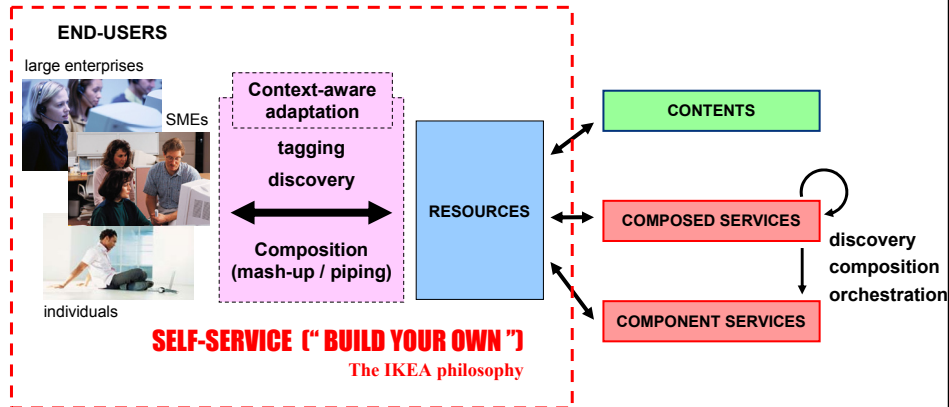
END-USERS

large enterprises

SMEs

individuals

Context-aware adaptation

tagging

discovery

Composition (mash-up / piping)

RESOURCES

CONTENTS

COMPOSED SERVICES

COMPONENT SERVICES

discovery
composition
orchestration

SELF-SERVICE (" BUILD YOUR OWN ")

The IKEA philosophy